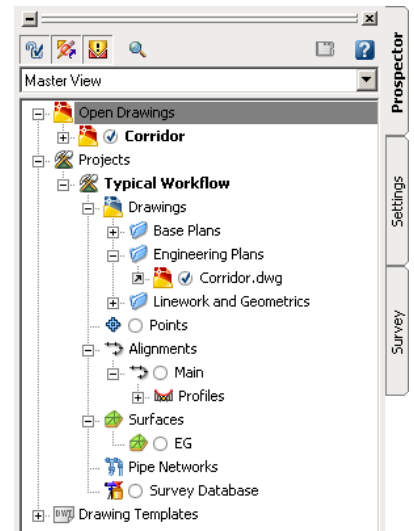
Master View

Open Drawings
Corridor
Projects
Typical Workflow
Drawings
Base Plans
Engineering Plans
Corridor.dwg
Linework and Geometrics
Points
Alignments
Main
Profiles
Surfaces
EG
Pipe Networks
Survey Database
Drawing Templates

Prospector
Settings
Survey